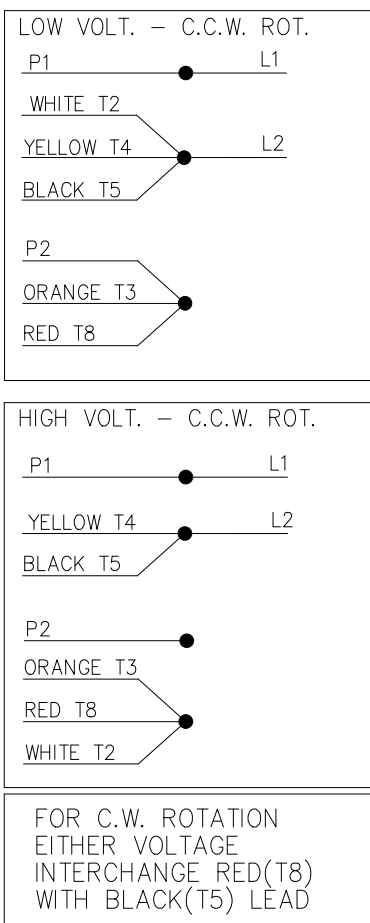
LOW VOLT. — C.C.W. ROT.

P1 L1

WHITE T2

YELLOW T4 L2

BLACK T5

P2

ORANGE T3

RED T8

HIGH VOLT. — C.C.W. ROT.

P1 L1

YELLOW T4 L2

BLACK T5

P2

ORANGE T3

RED T8

WHITE T2

FOR C.W. ROTATION EITHER VOLTAGE INTERCHANGE RED(T8) WITH BLACK(T5) LEAD